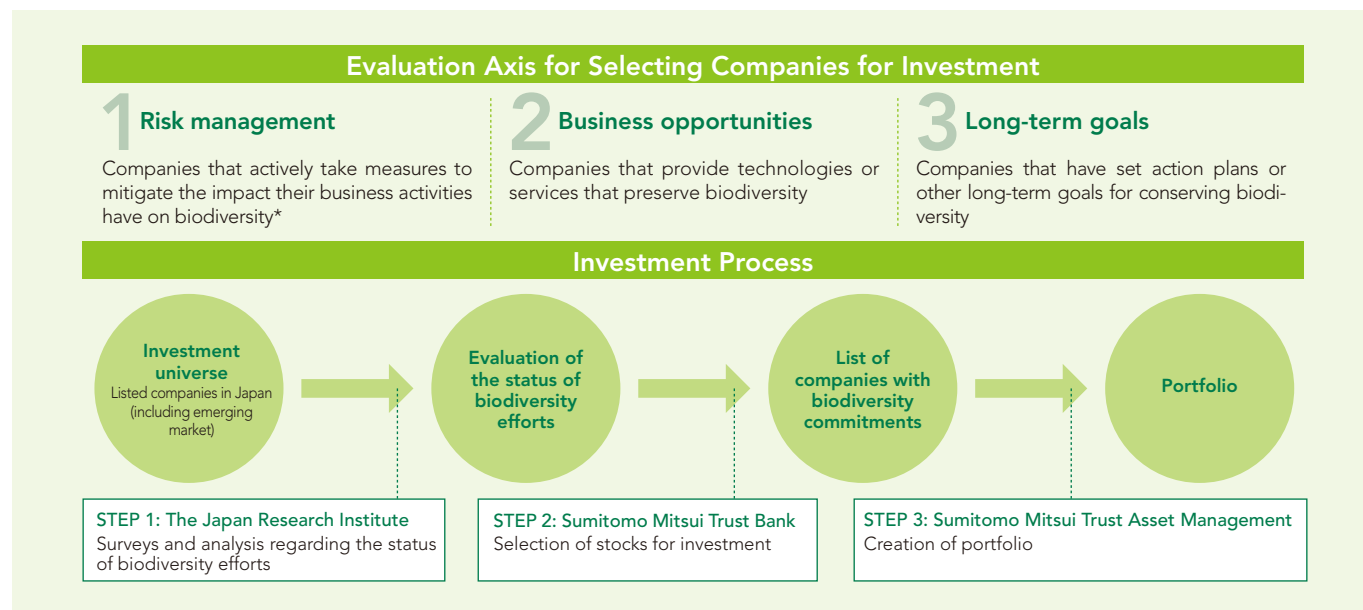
Evaluation Axis for Selecting Companies for Investment

1 Risk management

Companies that actively take measures to mitigate the impact their business activities have on biodiversity*

2 Business opportunities

Companies that provide technologies or services that preserve biodiversity

3 Long-term goals

Companies that have set action plans or other long-term goals for conserving biodiversity

Investment Process

Investment universe
Listed companies in Japan (including emerging market)

Evaluation of the status of biodiversity efforts

List of companies with biodiversity commitments

Portfolio

STEP 1: The Japan Research Institute
Surveys and analysis regarding the status of biodiversity efforts

STEP 2: Sumitomo Mitsui Trust Bank
Selection of stocks for investment

STEP 3: Sumitomo Mitsui Trust Asset Management
Creation of portfolio